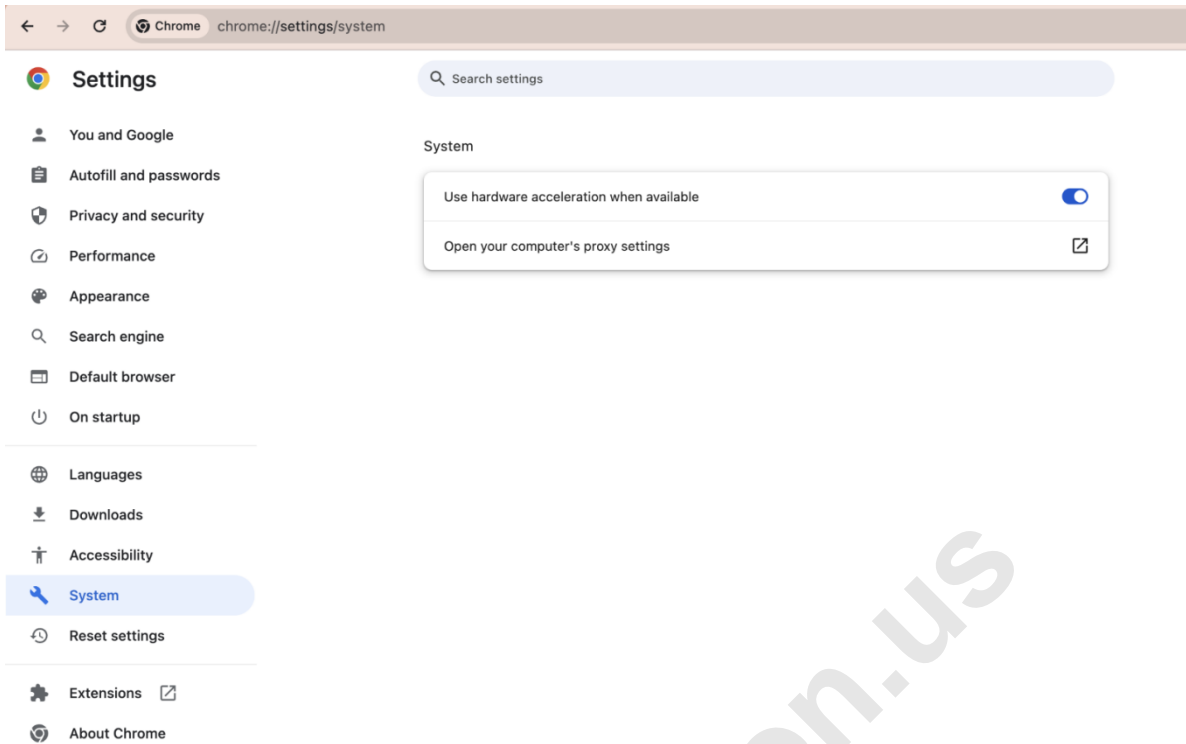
Chrome chrome://settings/system

Settings

Search settings

You and Google
Autofill and passwords
Privacy and security
Performance
Appearance
Search engine
Default browser
On startup

Languages
Downloads
Accessibility
System
Reset settings

Extensions
About Chrome

System

Use hardware acceleration when available

Open your computer's proxy settings

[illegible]n.us